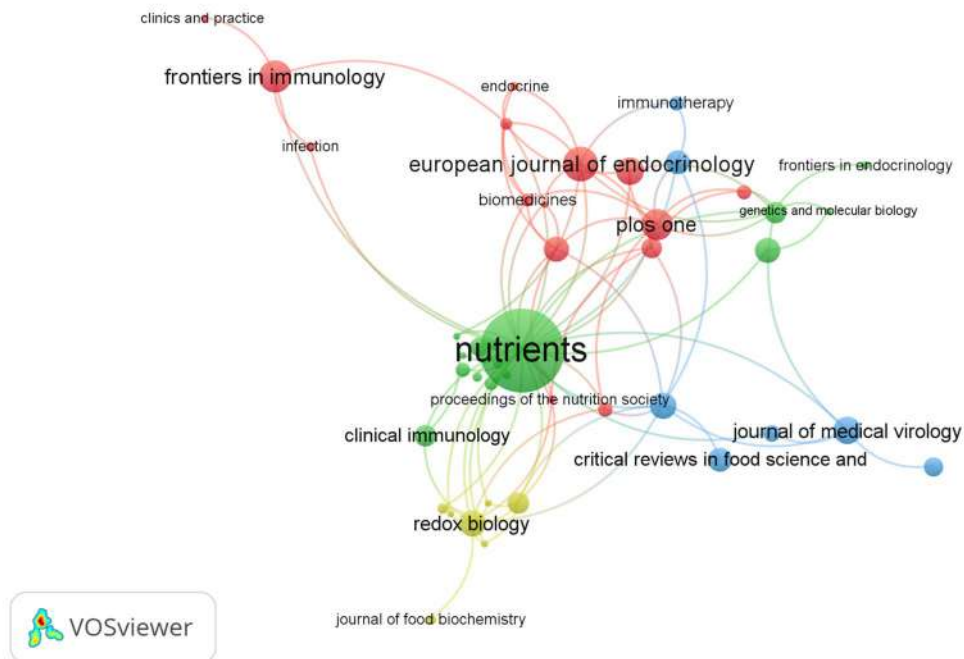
clinics and practice
frontiers in immunology
endocrine
immunotherapy
infection
european journal of endocrinology
frontiers in endocrinology
biomedicines
genetics and molecular biology
plos one
nutrients
proceedings of the nutrition society
clinical immunology
journal of medical virology
critical reviews in food science and
redox biology
journal of food biochemistry
VOSviewer